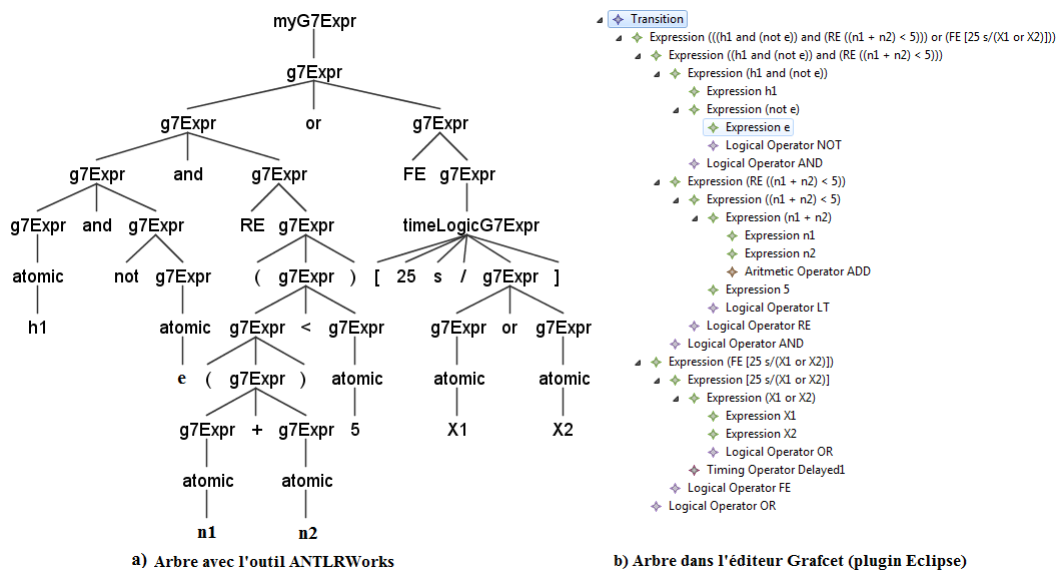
myG7Expr

g7Expr

g7Expr or g7Expr

g7Expr and g7Expr FE g7Expr

g7Expr and g7Expr RE g7Expr timeLogicG7Expr

atomic not g7Expr ( g7Expr ) [ 25 s / g7Expr ]

h1 atomic g7Expr < g7Expr g7Expr or g7Expr

e ( g7Expr ) atomic atomic atomic

g7Expr + g7Expr 5 X1 X2

atomic atomic

n1 n2

a) Arbre avec l'outil ANTLRWorks

Transition
Expression (((h1 and (not e)) and (RE ((n1 + n2) < 5))) or (FE [25 s/(X1 or X2)]))
Expression ((h1 and (not e)) and (RE ((n1 + n2) < 5)))
Expression (h1 and (not e))
Expression h1
Expression (not e)
Expression e
Logical Operator NOT
Logical Operator AND
Expression (RE ((n1 + n2) < 5))
Expression ((n1 + n2) < 5)
Expression (n1 + n2)
Expression n1
Expression n2
Aritmetic Operator ADD
Expression 5
Logical Operator LT
Logical Operator RE
Logical Operator AND
Expression (FE [25 s/(X1 or X2)])
Expression [25 s/(X1 or X2)]
Expression (X1 or X2)
Expression X1
Expression X2
Logical Operator OR
Timing Operator Delayed1
Logical Operator FE
Logical Operator OR

b) Arbre dans l'éditeur Grafcet (plugin Eclipse)